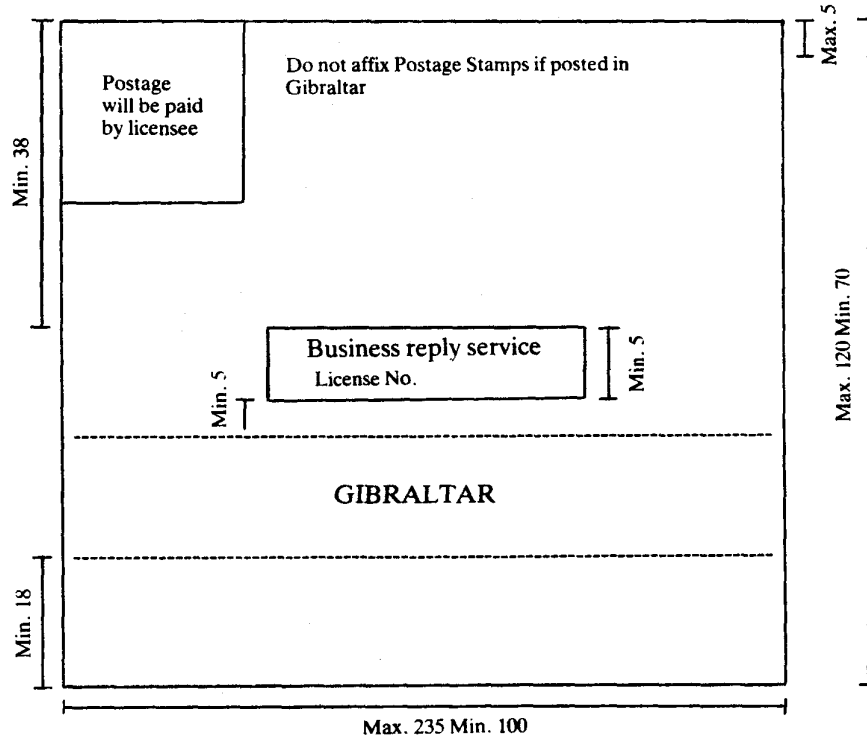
Min. 38

Postage will be paid by licensee

Do not affix Postage Stamps if posted in Gibraltar

Max. 5

Business reply service
License No.

Min. 5

Min. 5

Max. 120 Min. 70

GIBRALTAR

Min. 18

Max. 235 Min. 100